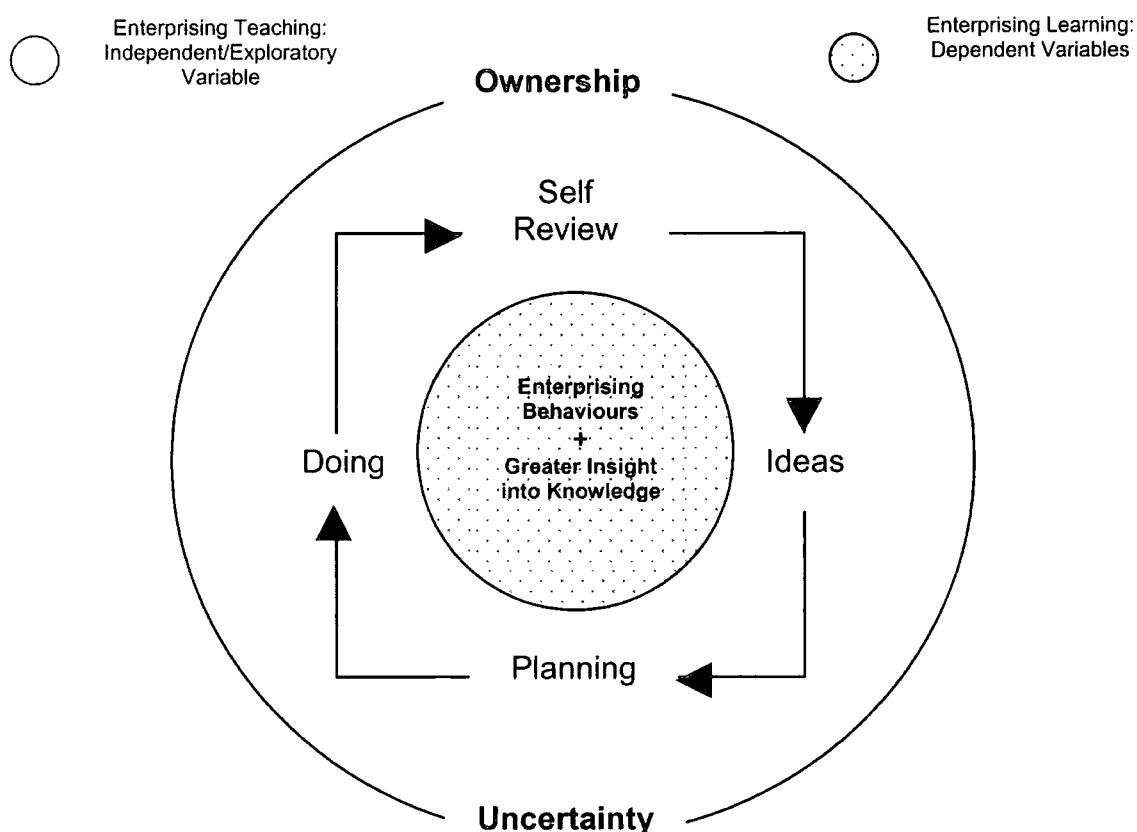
Enterprising Teaching: Independent/Exploratory Variable

Enterprising Learning: Dependent Variables

Ownership

Self Review

Doing

Enterprising Behaviours + Greater Insight into Knowledge

Ideas

Planning

Uncertainty